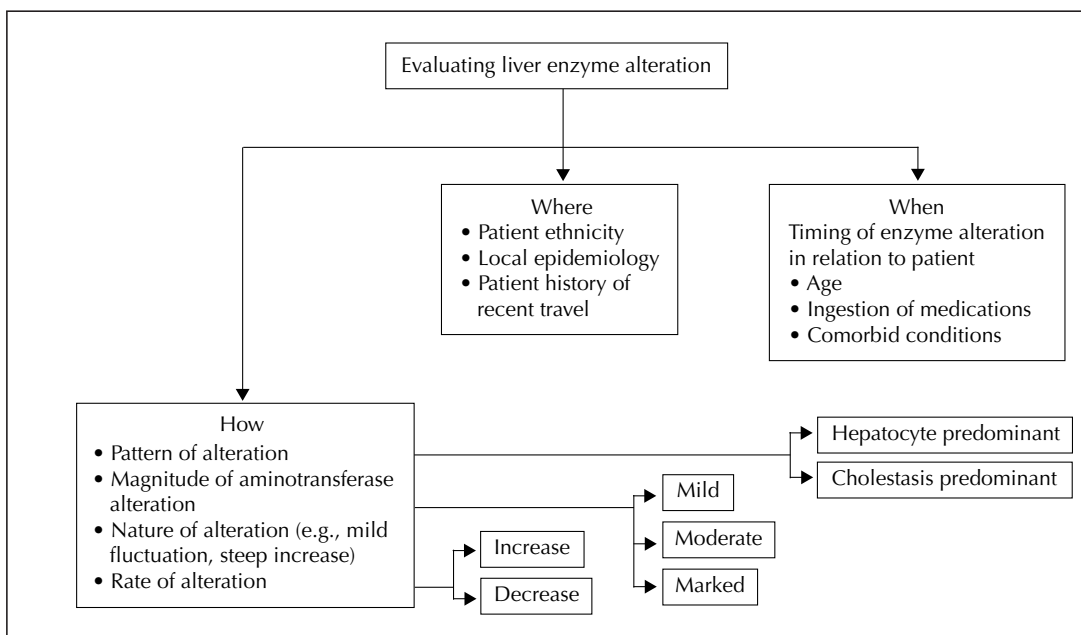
Evaluating liver enzyme alteration

Where
• Patient ethnicity
• Local epidemiology
• Patient history of recent travel

When
Timing of enzyme alteration in relation to patient
• Age
• Ingestion of medications
• Comorbid conditions

How
• Pattern of alteration
• Magnitude of aminotransferase alteration
• Nature of alteration (e.g., mild fluctuation, steep increase)
• Rate of alteration

Hepatocyte predominant

Cholestasis predominant

Mild

Moderate

Marked

Increase

Decrease